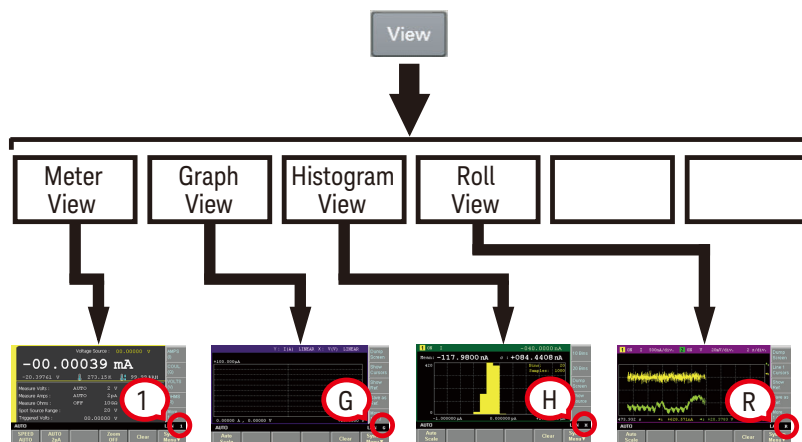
View

Meter View

Graph View

Histogram View

Roll View

Voltage Source
-00.00039 mA
Measure Volts: AUTO 2 V
Measure Amps: AUTO 2μA
Measure Ohms: OFF
Spot Source Range:
Triggered Volt: 20 V
AUTO
1

+100.000μA
LINEAR
AUTO
Clear
G

Mean: -117.9800 nA σ: +084.4408 nA
AUTO
Auto Scale
Clear
H

AUTO
Auto Scale
Clear
R